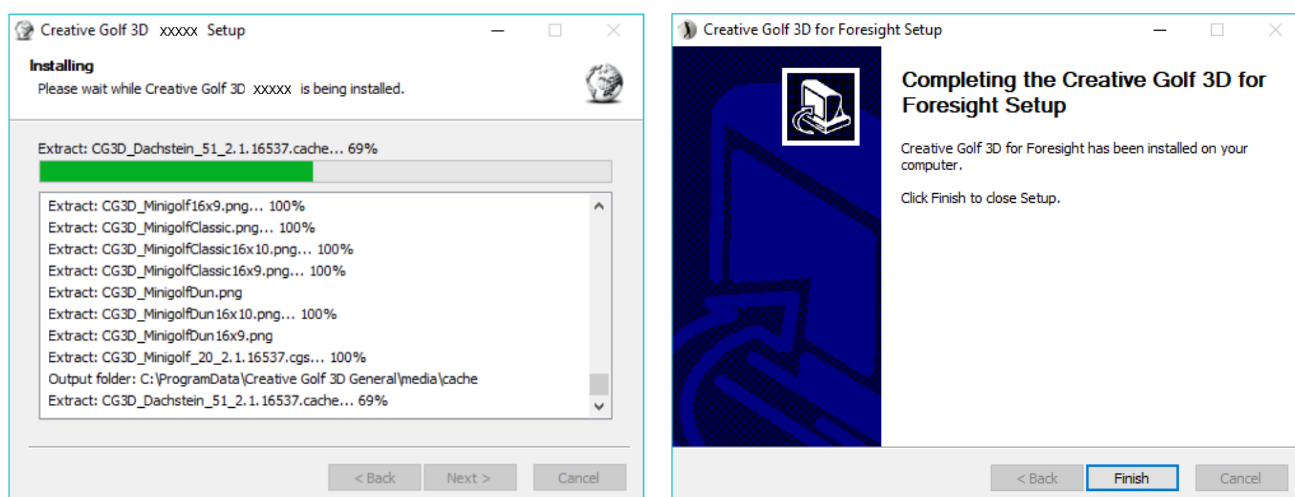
Creative Golf 3D xxxxx Setup

Installing
Please wait while Creative Golf 3D xxxxx is being installed.

Extract: CG3D_Dachstein_51_2.1.16537.cache... 69%

Extract: CG3D_Minigolf16x9.png... 100%
Extract: CG3D_MinigolfClassic.png... 100%
Extract: CG3D_MinigolfClassic16x10.png... 100%
Extract: CG3D_MinigolfClassic16x9.png... 100%
Extract: CG3D_MinigolfDun.png
Extract: CG3D_MinigolfDun16x10.png... 100%
Extract: CG3D_MinigolfDun16x9.png
Extract: CG3D_Minigolf_20_2.1.16537.cgs... 100%
Output folder: C:\ProgramData\Creative Golf 3D General\media\cache
Extract: CG3D_Dachstein_51_2.1.16537.cache... 69%

< Back Next > Cancel

Creative Golf 3D for Foresight Setup

Completing the Creative Golf 3D for Foresight Setup

Creative Golf 3D for Foresight has been installed on your computer.

Click Finish to close Setup.

< Back Finish Cancel